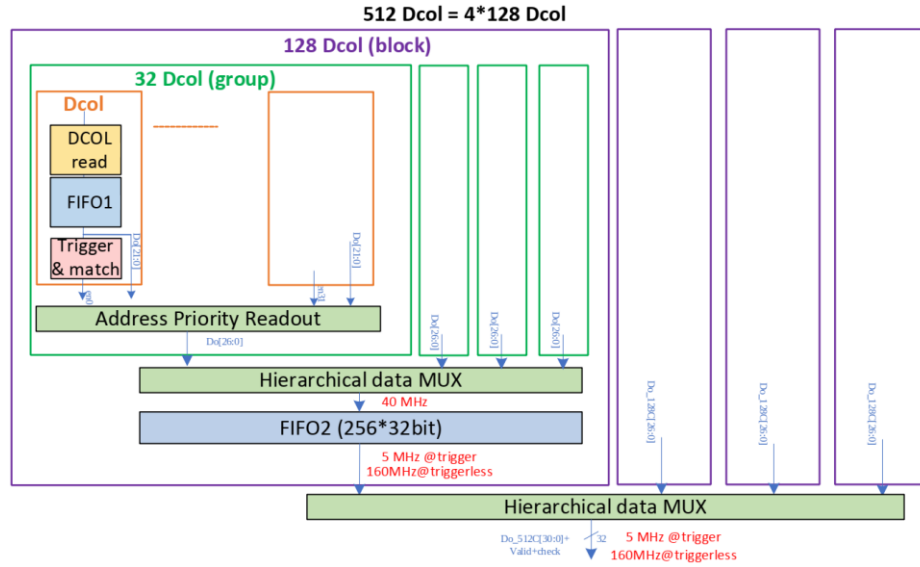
512 Dcol = 4*128 Dcol

128 Dcol (block)

32 Dcol (group)

Dcol

DCOL read

FIFO1

Trigger & match

Do[21:0]

sel0

Do[21:0]

sel1

Address Priority Readout

Do[26:0]

Do[26:0]

Do[26:0]

Do[26:0]

Hierarchical data MUX

40 MHz

FIFO2 (256*32bit)

5 MHz @trigger
160MHz@triggerless

Do_128C[26:0]

Do_128C[26:0]

Do_128C[26:0]

Hierarchical data MUX

Do_512C[30:0]+ Valid+check

32

5 MHz @trigger
160MHz@triggerless